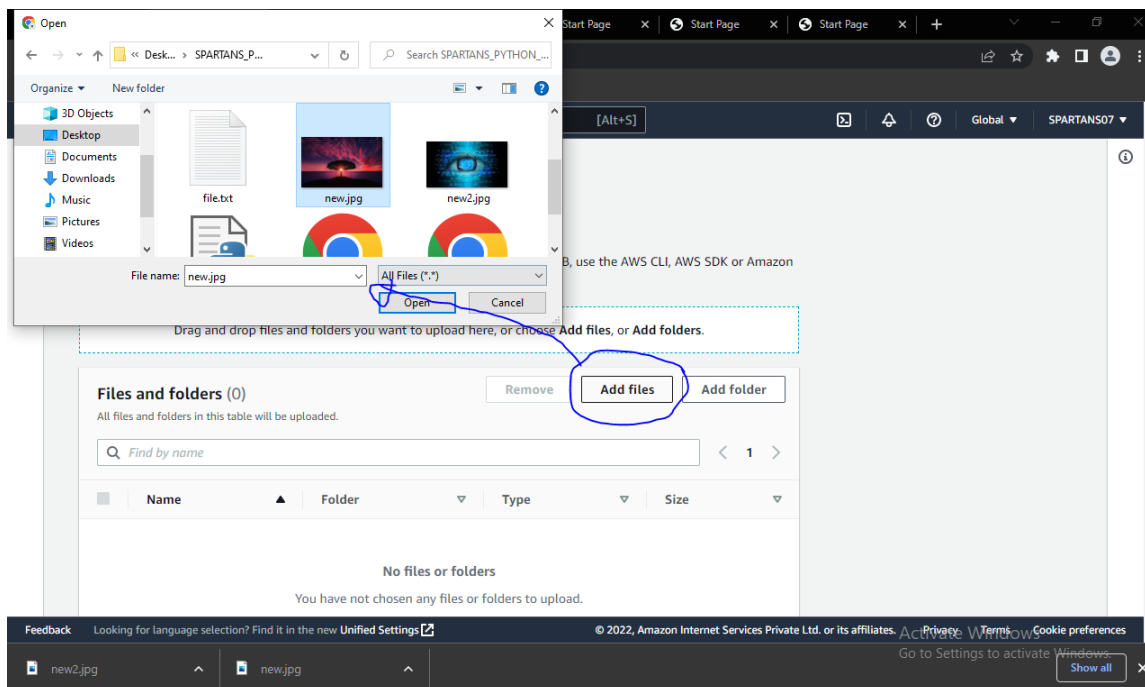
Open

« Desk... › SPARTANS_P...

Search SPARTANS_PYTHON_...

Organize ▾ New folder

3D Objects
Desktop
Documents
Downloads
Music
Pictures
Videos

file.txt
new.jpg
new2.jpg

File name: new.jpg
All Files (*.*)
Open
Cancel

Start Page
Start Page
Start Page

[Alt+S]

Global ▾
SPARTANS07 ▾

B, use the AWS CLI, AWS SDK or Amazon

Drag and drop files and folders you want to upload here, or choose Add files, or Add folders.

Files and folders (0)
All files and folders in this table will be uploaded.

Remove
Add files
Add folder

Find by name

1

| Name | Folder | Type | Size |
|---|---|---|---|

No files or folders
You have not chosen any files or folders to upload.

Feedback Looking for language selection? Find it in the new Unified Settings

© 2022, Amazon Internet Services Private Ltd. or its affiliates. Privacy Terms Cookie preferences

Activate Windows
Go to Settings to activate Windows.

new2.jpg
new.jpg
Show all